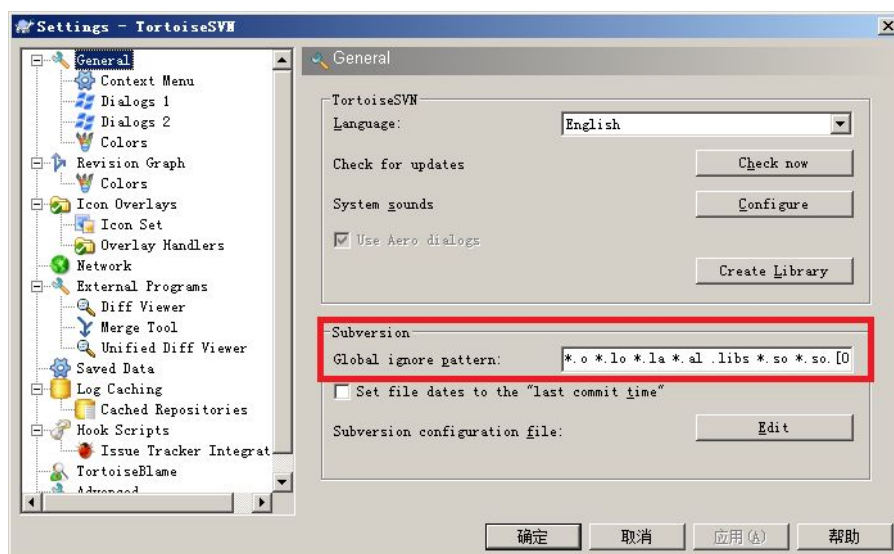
Settings - TortoiseSVN

General
Context Menu
Dialogs 1
Dialogs 2
Colors
Revision Graph
Colors
Icon Overlays
Icon Set
Overlay Handlers
Network
External Programs
Diff Viewer
Merge Tool
Unified Diff Viewer
Saved Data
Log Caching
Cached Repositories
Hook Scripts
Issue Tracker Integrat
TortoiseBlame
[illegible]

General

TortoiseSVN
Language: English
Check for updates Check now
System sounds Configure
Use Aero dialogs
Create Library

Subversion
Global ignore pattern: *.o *.lo *.la *.al .libs *.so *.so.[0
Set file dates to the "last commit time"
Subversion configuration file: Edit

确定 取消 应用(A) 帮助